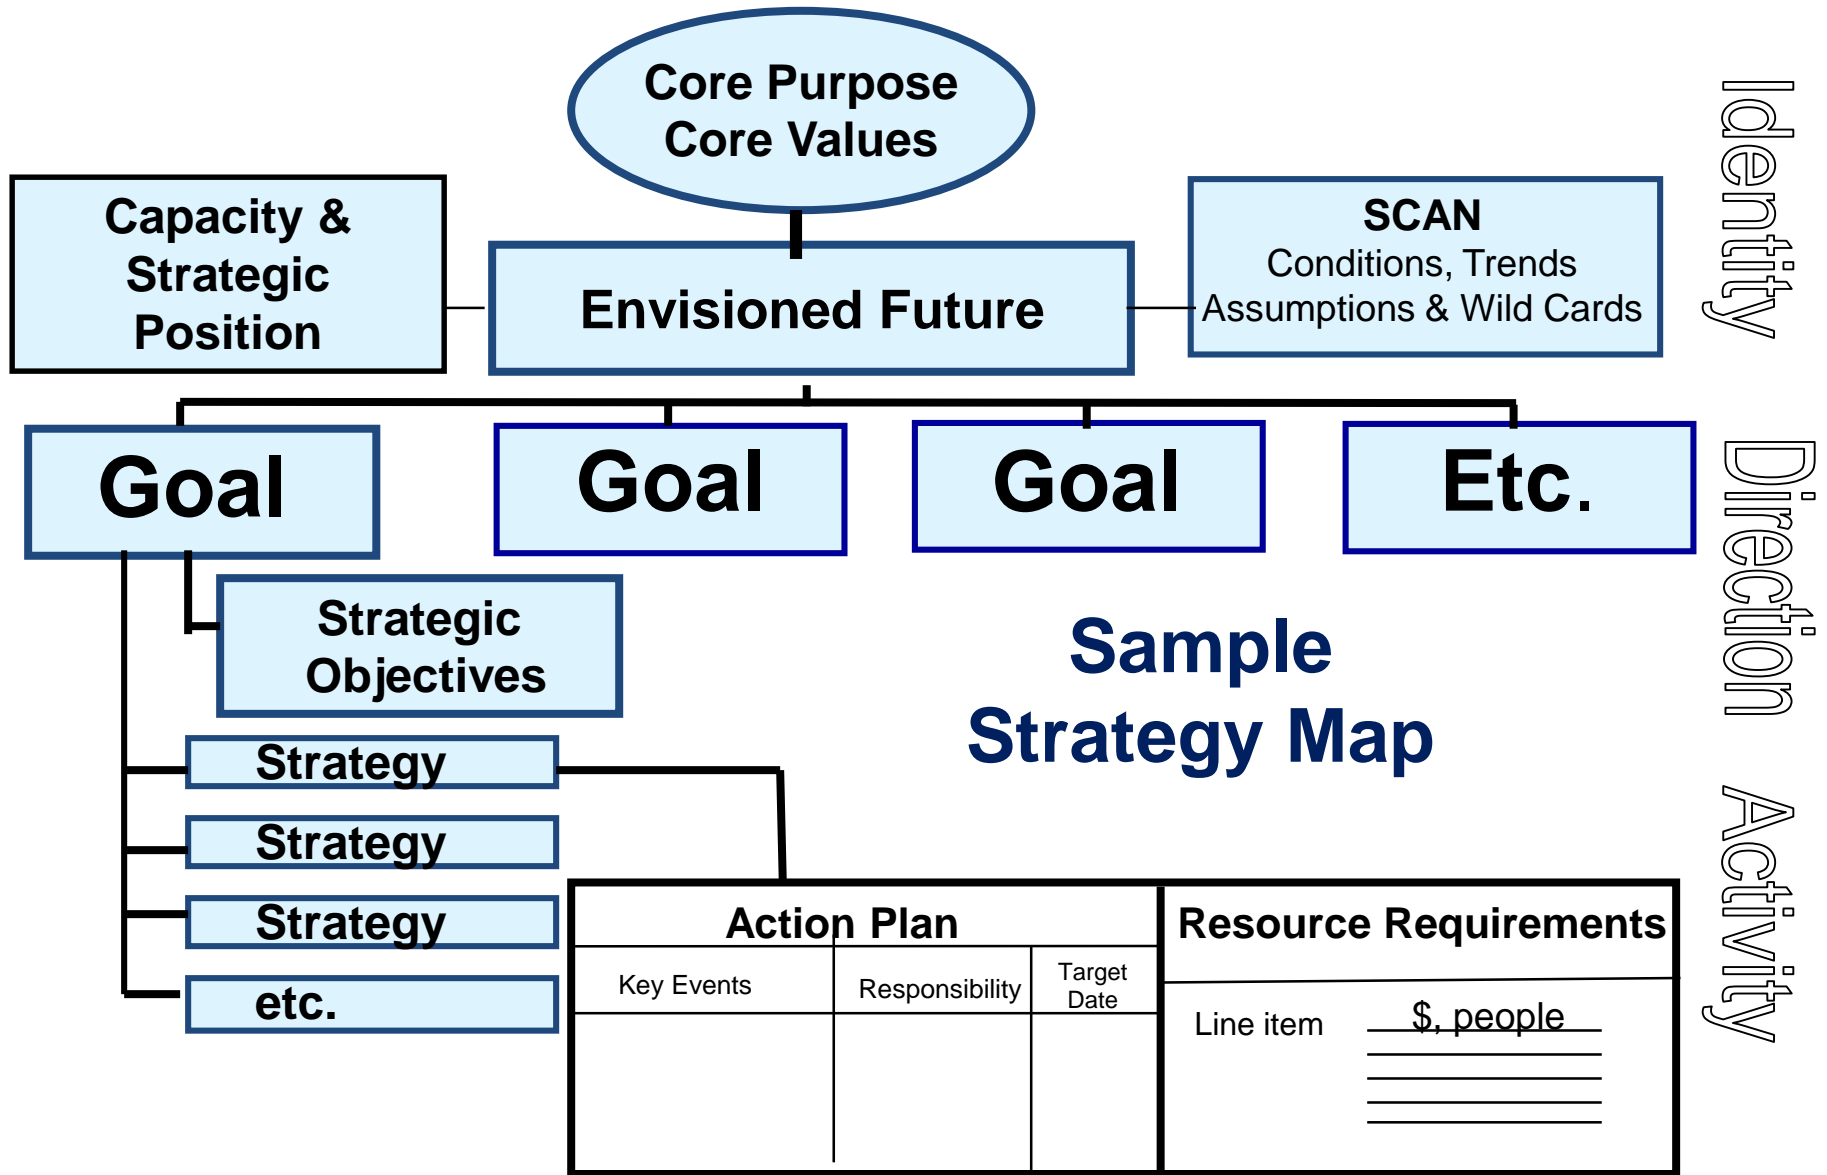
Core Purpose
Core Values

Capacity & Strategic Position

Envisioned Future

SCAN
Conditions, Trends
Assumptions & Wild Cards

Identity

Goal

Goal

Goal

Etc.

Direction

Strategic Objectives

Sample Strategy Map

Strategy

Strategy

Strategy

etc.

Activity

Action Plan

| Key Events | Responsibility | Target Date |
|---|---|---|
| | | |

Resource Requirements

Line item $, people